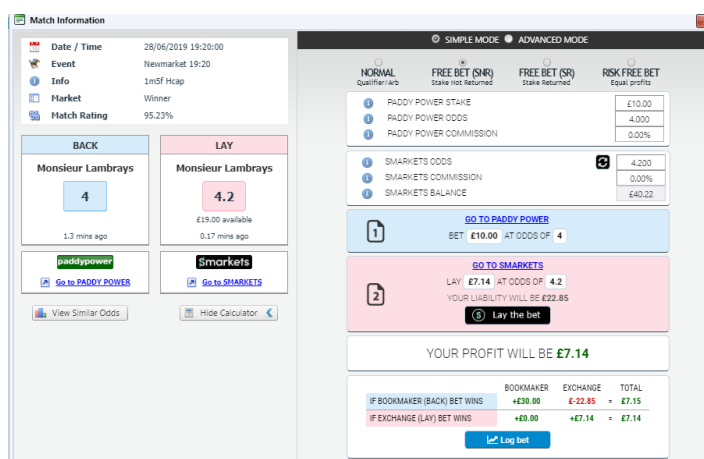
Match Information

Date / Time 28/06/2019 19:20:00
Event Newmarket 19:20
Info 1m5f Hcap
Market Winner
Match Rating 95.23%

BACK
Monsieur Lambrays
4
1.3 mins ago

LAY
Monsieur Lambrays
4.2
£19.00 available
0.17 mins ago

paddypower
Go to PADDY POWER

Smarkets
Go to SMARKETS

View Similar Odds

Hide Calculator

SIMPLE MODE ADVANCED MODE

NORMAL
Qualifier/Arb
FREE BET (SNR)
Stake Not Returned
FREE BET (SR)
Stake Returned
RISK FREE BET
Equal profits

PADDY POWER STAKE £10.00
PADDY POWER ODDS 4.000
PADDY POWER COMMISSION 0.00%

SMARKETS ODDS 4.200
SMARKETS COMMISSION 0.00%
SMARKETS BALANCE £40.22

GO TO PADDY POWER
BET £10.00 AT ODDS OF 4

GO TO SMARKETS
LAY £7.14 AT ODDS OF 4.2
YOUR LIABILITY WILL BE £22.85
Lay the bet

YOUR PROFIT WILL BE £7.14

| | BOOKMAKER | EXCHANGE | | TOTAL |
|---|---|---|---|---|
| IF BOOKMAKER (BACK) BET WINS | +£30.00 | £-22.85 | = | £7.15 |
| IF EXCHANGE (LAY) BET WINS | +£0.00 | +£7.14 | = | £7.14 |

Log bet